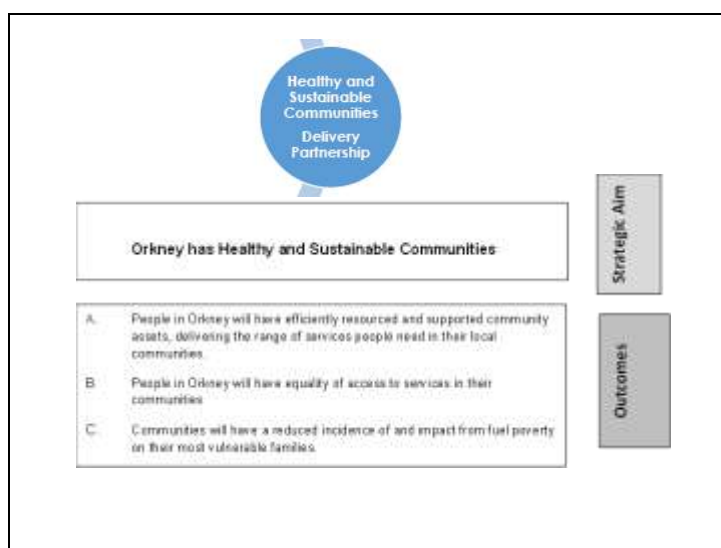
Healthy and Sustainable Communities
Delivery Partnership

Orkney has Healthy and Sustainable Communities

Strategic Aim

A. People in Orkney will have efficiently resourced and supported community assets, delivering the range of services people need in their local communities.

B. People in Orkney will have equality of access to services in their communities

C. Communities will have a reduced incidence of and impact from fuel poverty on their most vulnerable families.

Outcomes